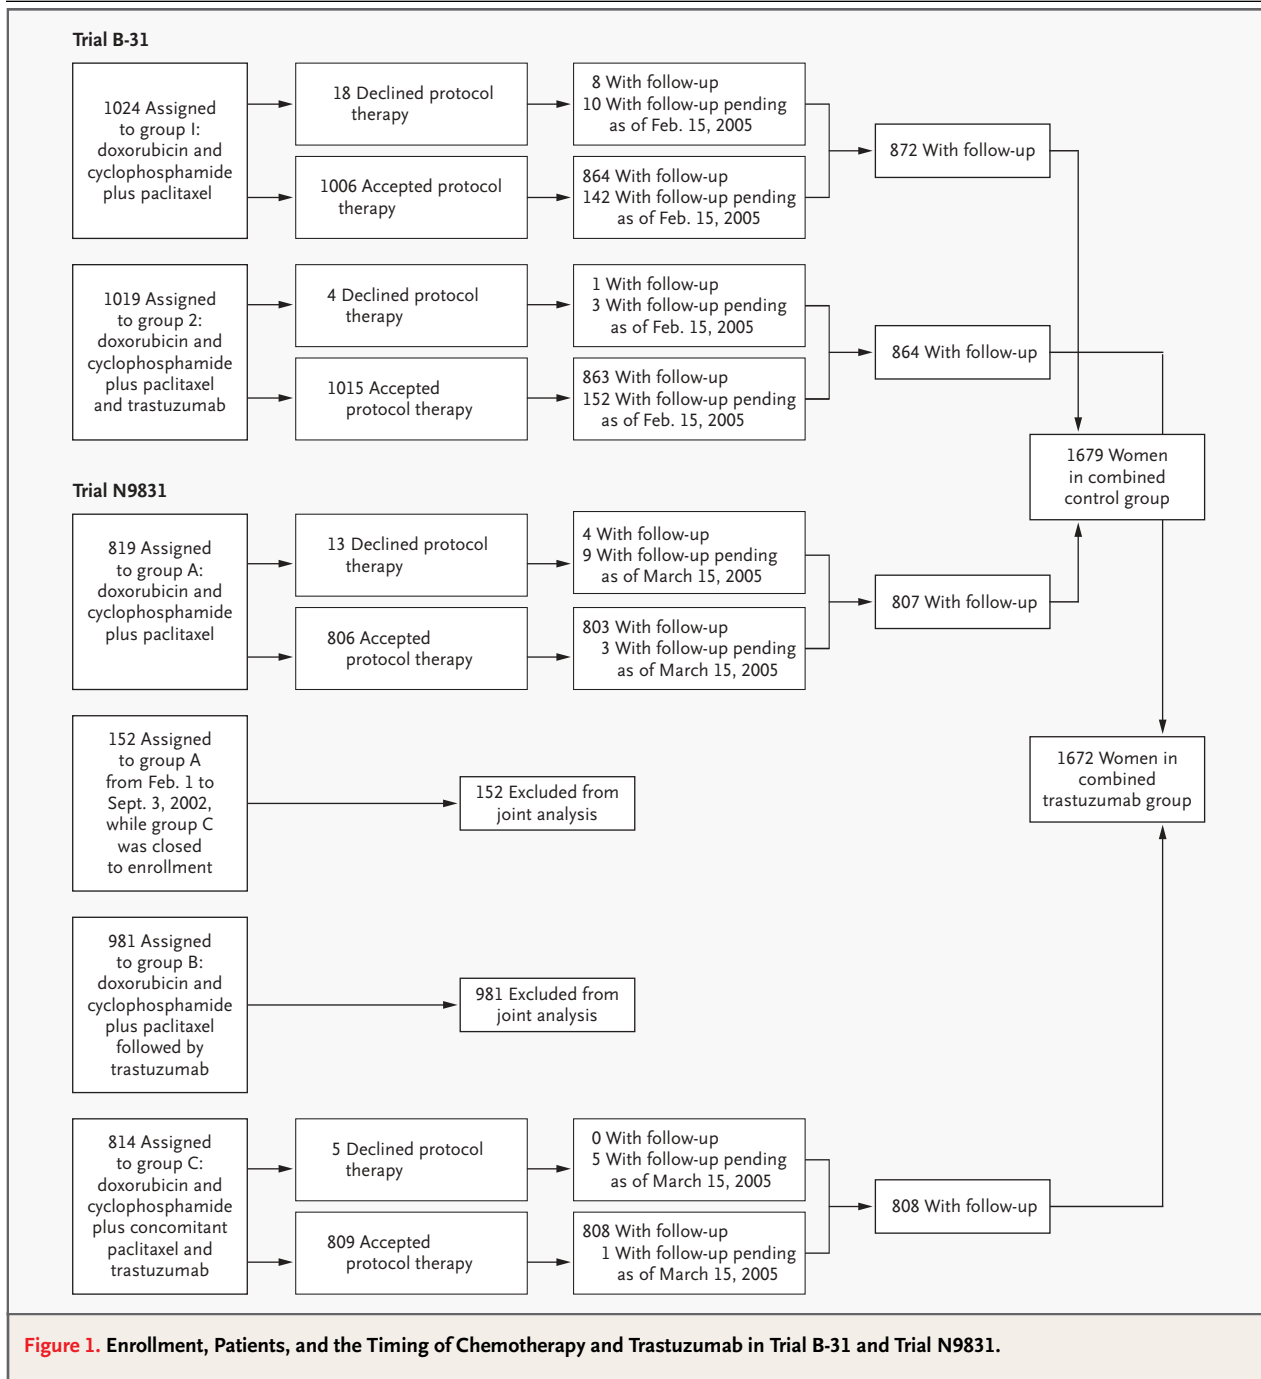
Trial B-31

1024 Assigned to group I: doxorubicin and cyclophosphamide plus paclitaxel

18 Declined protocol therapy

8 With follow-up
10 With follow-up pending as of Feb. 15, 2005

1006 Accepted protocol therapy

864 With follow-up
142 With follow-up pending as of Feb. 15, 2005

872 With follow-up

1019 Assigned to group 2: doxorubicin and cyclophosphamide plus paclitaxel and trastuzumab

4 Declined protocol therapy

1 With follow-up
3 With follow-up pending as of Feb. 15, 2005

1015 Accepted protocol therapy

863 With follow-up
152 With follow-up pending as of Feb. 15, 2005

864 With follow-up

1679 Women in combined control group

Trial N9831

819 Assigned to group A: doxorubicin and cyclophosphamide plus paclitaxel

13 Declined protocol therapy

4 With follow-up
9 With follow-up pending as of March 15, 2005

806 Accepted protocol therapy

803 With follow-up
3 With follow-up pending as of March 15, 2005

807 With follow-up

1672 Women in combined trastuzumab group

152 Assigned to group A from Feb. 1 to Sept. 3, 2002, while group C was closed to enrollment

152 Excluded from joint analysis

981 Assigned to group B: doxorubicin and cyclophosphamide plus paclitaxel followed by trastuzumab

981 Excluded from joint analysis

814 Assigned to group C: doxorubicin and cyclophosphamide plus concomitant paclitaxel and trastuzumab

5 Declined protocol therapy

0 With follow-up
5 With follow-up pending as of March 15, 2005

809 Accepted protocol therapy

808 With follow-up
1 With follow-up pending as of March 15, 2005

808 With follow-up

Figure 1. Enrollment, Patients, and the Timing of Chemotherapy and Trastuzumab in Trial B-31 and Trial N9831.